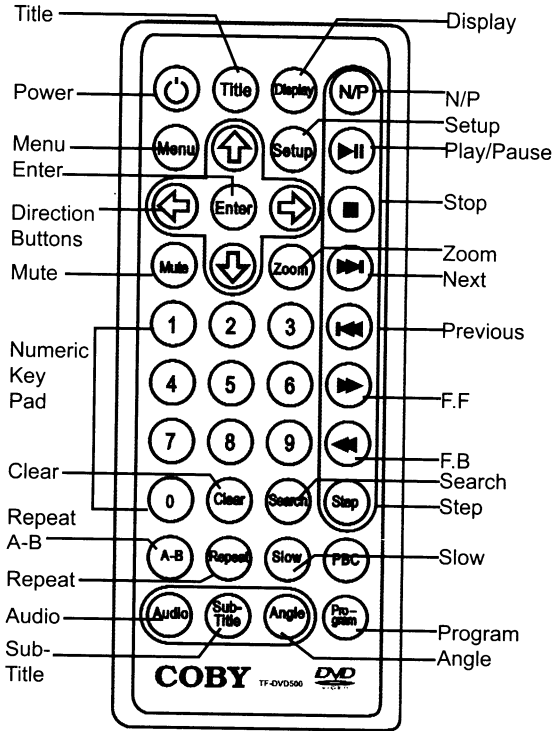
Title
Display
Power
Title
Display
N/P
N/P
Menu
Setup
Setup
Menu
Play/Pause
Enter
Enter
Direction Buttons
Stop
Mute
Zoom
Zoom
Mute
Next
1
2
3
Previous
Numeric Key Pad
4
5
6
F.F
7
8
9
F.B
Clear
Search
0
Clear
Search
Step
Step
Repeat A-B
A-B
Repeat
Slow
PBC
Slow
Repeat
Audio
Audio
Sub-Title
Angle
Program
Program
Sub-Title
Angle
COBY
TF-DVD500
DVD
VIDEO